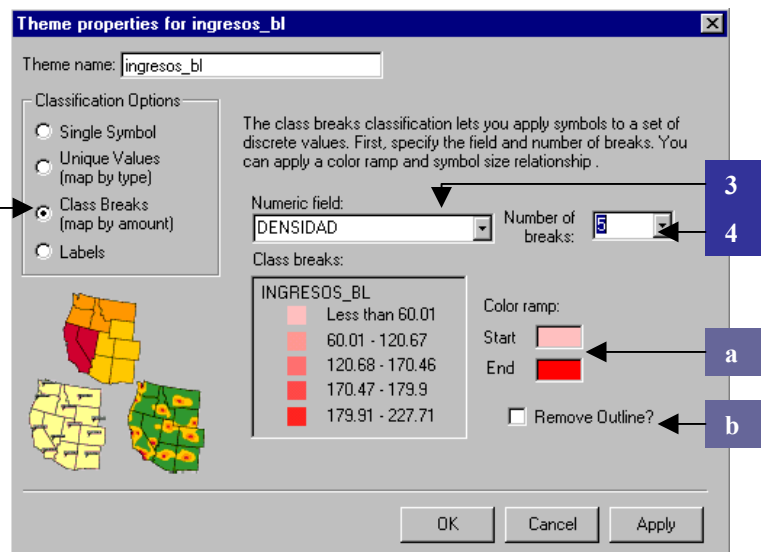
Theme properties for ingresos_bl

Theme name: ingresos_bl

Classification Options
Single Symbol
Unique Values (map by type)
Class Breaks (map by amount)
Labels

The class breaks classification lets you apply symbols to a set of discrete values. First, specify the field and number of breaks. You can apply a color ramp and symbol size relationship .

Numeric field:
DENSIDAD

Number of breaks: 5

3

4

Class breaks:

INGRESOS_BL
Less than 60.01
60.01 - 120.67
120.68 - 170.46
170.47 - 179.9
179.91 - 227.71

Color ramp:
Start
End

a

Remove Outline?

b

OK
Cancel
Apply